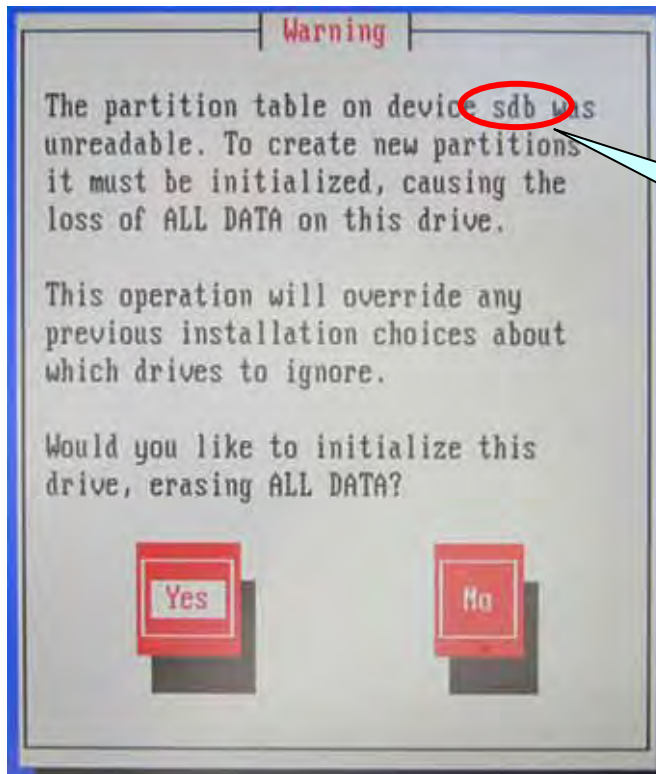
Warning

The partition table on device sdb was unreadable. To create new partitions it must be initialized, causing the loss of ALL DATA on this drive.

This operation will override any previous installation choices about which drives to ignore.

Would you like to initialize this drive, erasing ALL DATA?

Yes

No